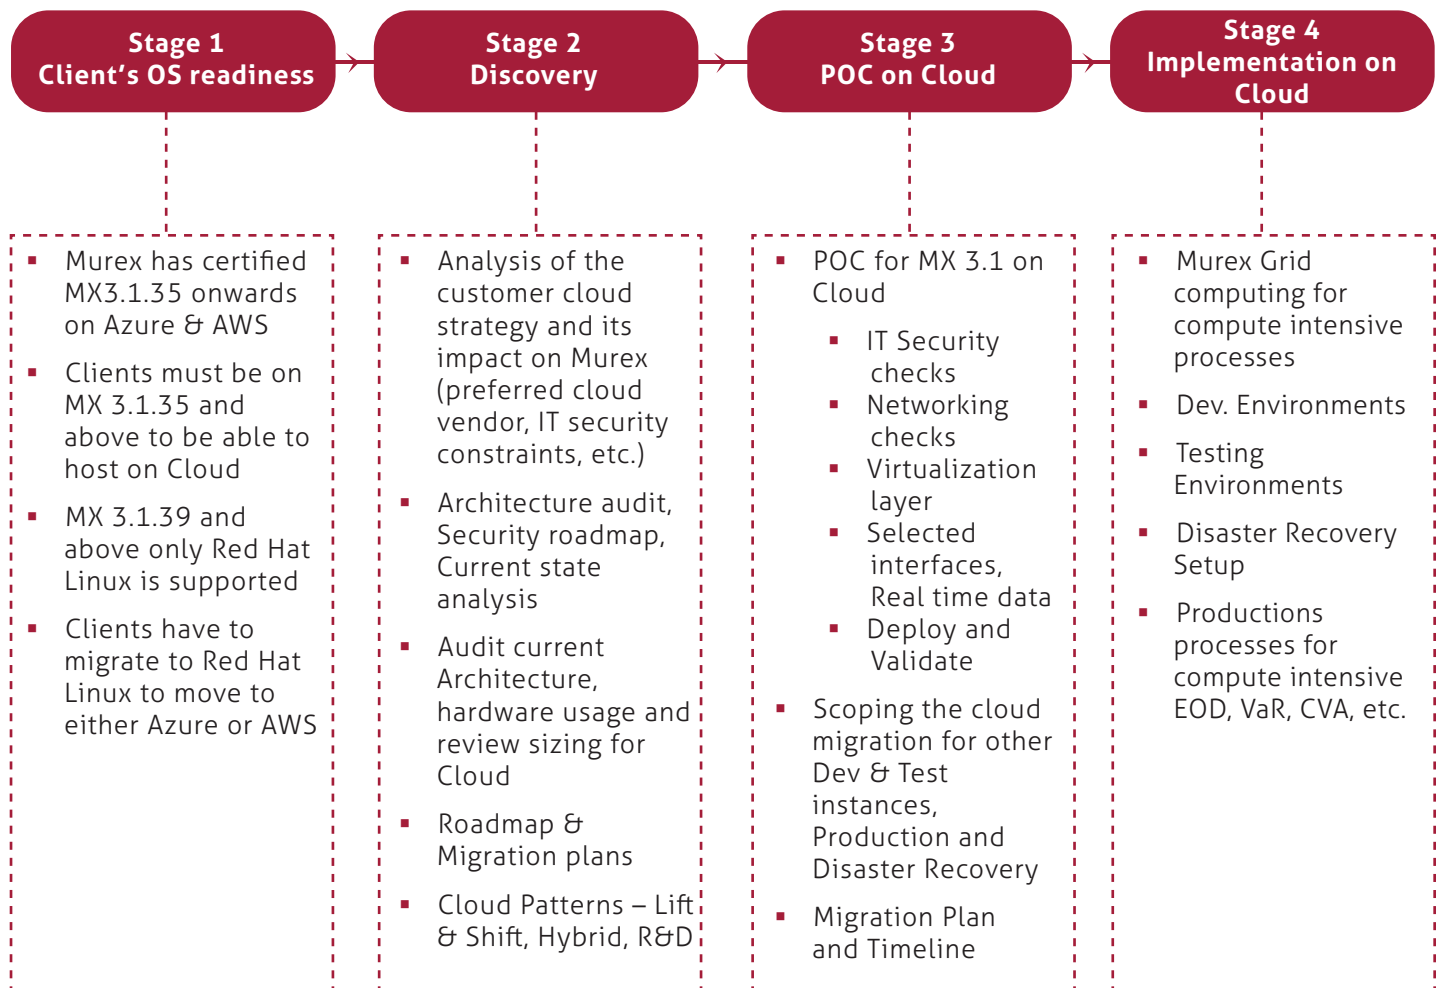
Stage 1
Client's OS readiness

Stage 2
Discovery

Stage 3
POC on Cloud

Stage 4
Implementation on Cloud

- Murex has certified MX3.1.35 onwards on Azure & AWS
- Clients must be on MX 3.1.35 and above to be able to host on Cloud
- MX 3.1.39 and above only Red Hat Linux is supported
- Clients have to migrate to Red Hat Linux to move to either Azure or AWS

- Analysis of the customer cloud strategy and its impact on Murex (preferred cloud vendor, IT security constraints, etc.)
- Architecture audit, Security roadmap, Current state analysis
- Audit current Architecture, hardware usage and review sizing for Cloud
- Roadmap & Migration plans
- Cloud Patterns – Lift & Shift, Hybrid, R&D

- POC for MX 3.1 on Cloud
  - IT Security checks
  - Networking checks
  - Virtualization layer
  - Selected interfaces, Real time data
  - Deploy and Validate
- Scoping the cloud migration for other Dev & Test instances, Production and Disaster Recovery
- Migration Plan and Timeline

- Murex Grid computing for compute intensive processes
- Dev. Environments
- Testing Environments
- Disaster Recovery Setup
- Productions processes for compute intensive EOD, VaR, CVA, etc.